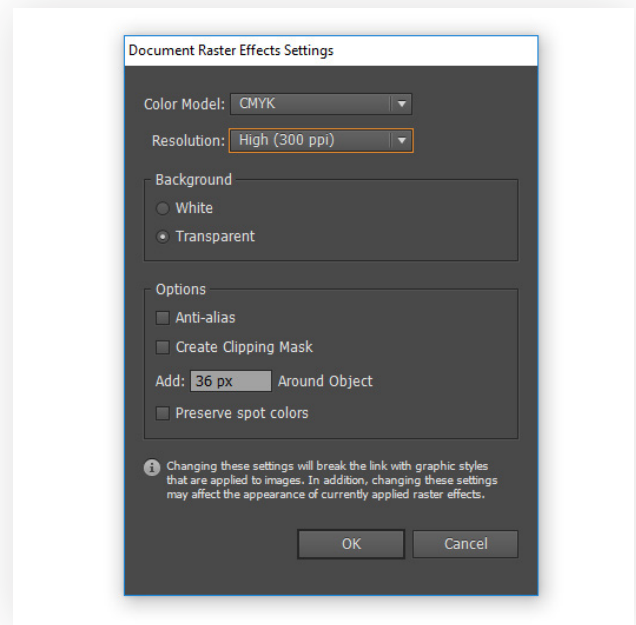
Document Raster Effects Settings

Color Model: CMYK

Resolution: High (300 ppi)

Background

White

Transparent

Options

Anti-alias

Create Clipping Mask

Add: 36 px Around Object

Preserve spot colors

Changing these settings will break the link with graphic styles that are applied to images. In addition, changing these settings may affect the appearance of currently applied raster effects.

OK

Cancel